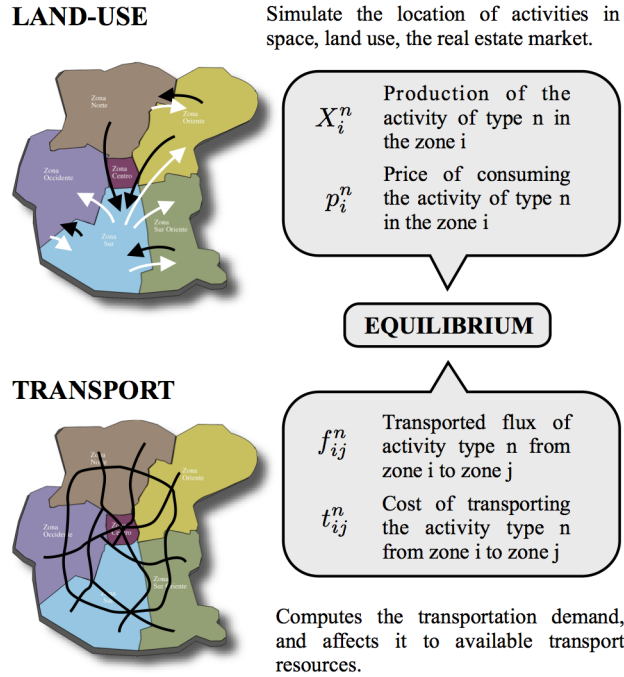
LAND-USE

Simulate the location of activities in space, land use, the real estate market.

Zona Norte

Zona Oriente

Zona Centro

Zona Occidente

Zona Sur Oriente

Zona Sur

$X_i^n$ Production of the activity of type n in the zone i

$p_i^n$ Price of consuming the activity of type n in the zone i

EQUILIBRIUM

TRANSPORT

Zona Norte

Zona Oriente

Zona Centro

Zona Occidente

Zona Sur Oriente

Zona Sur

$f_{ij}^n$ Transported flux of activity type n from zone i to zone j

$t_{ij}^n$ Cost of transporting the activity type n from zone i to zone j

Computes the transportation demand, and affects it to available transport resources.